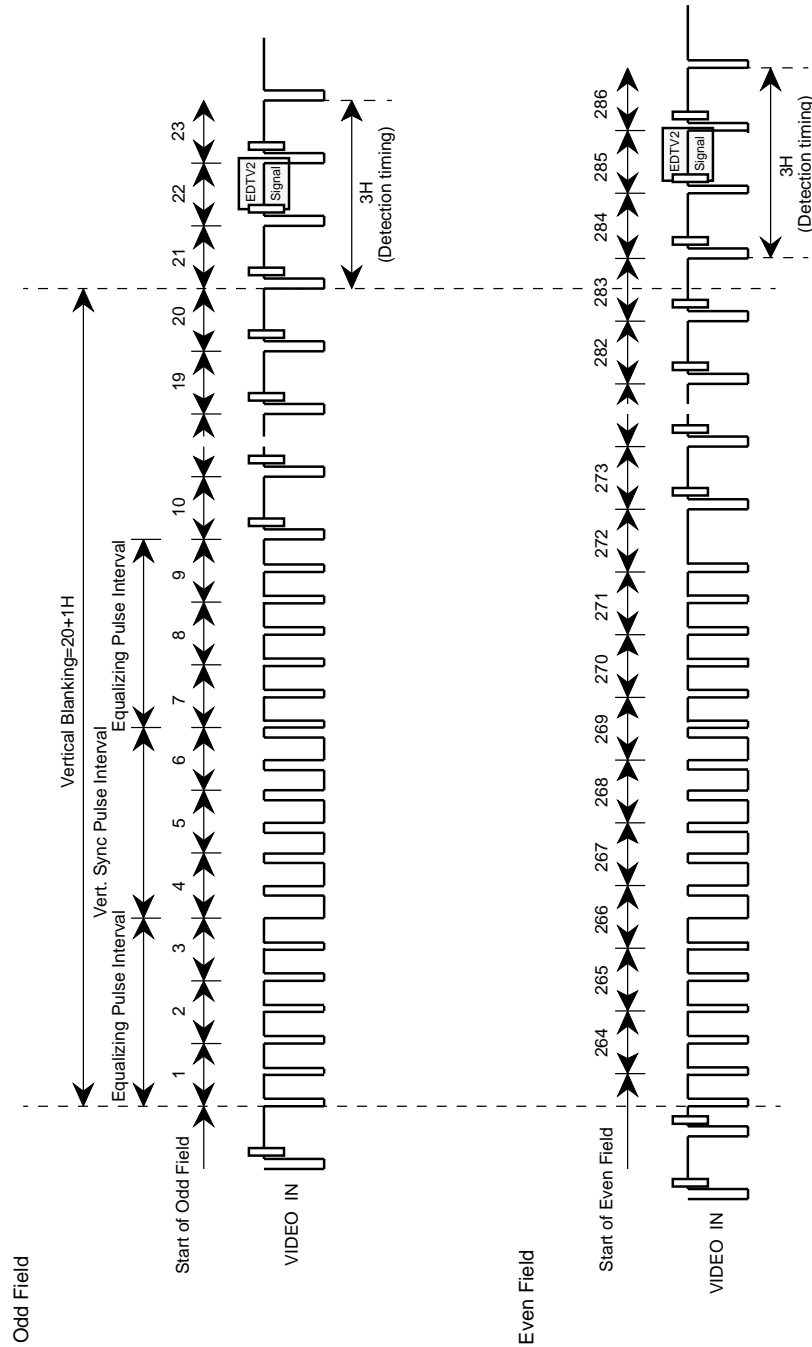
Odd Field

Start of Odd Field

VIDEO IN

Vertical Blanking=20+1H

Equalizing Pulse Interval

Vert. Sync Pulse Interval

Equalizing Pulse Interval

1 2 3 4 5 6 7 8 9 10 19 20 21 22 23

EDTV2 Signal

3H (Detection timing)

Even Field

Start of Even Field

VIDEO IN

264 265 266 267 268 269 270 271 272 273 282 283 284 285 286

EDTV2 Signal

3H (Detection timing)